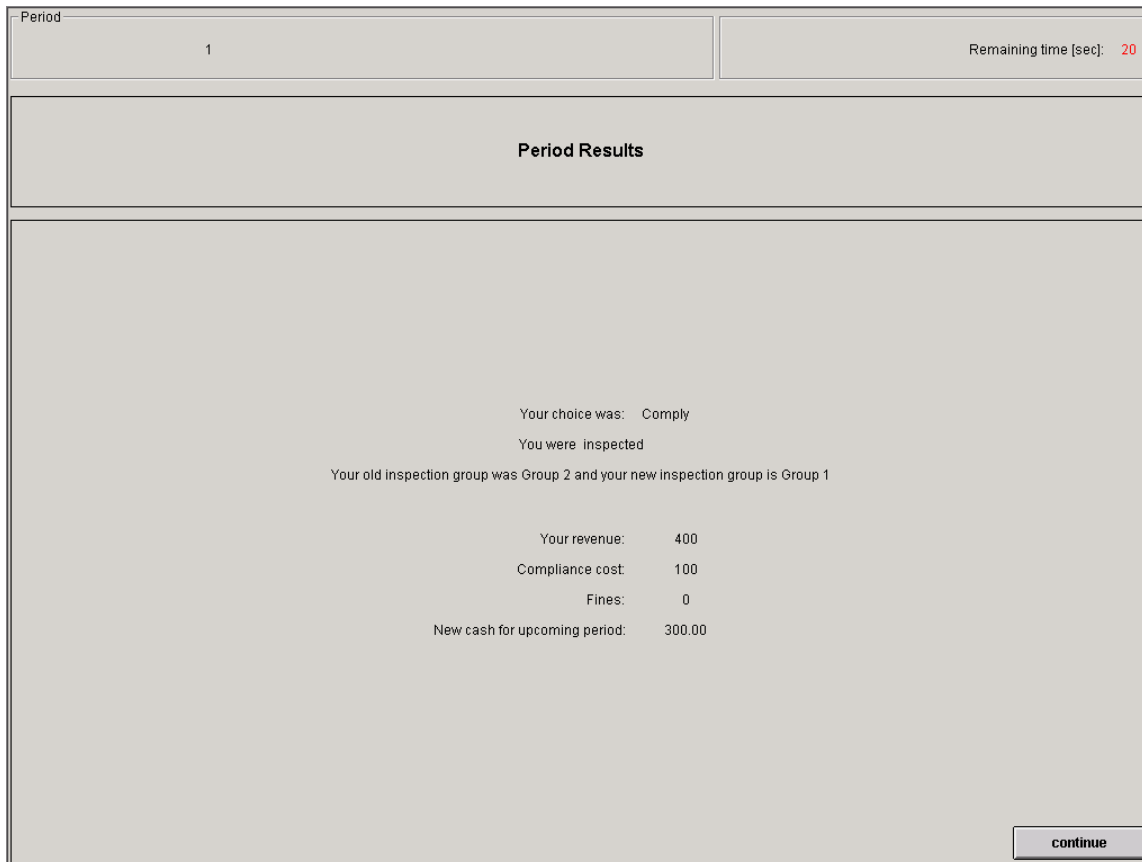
Period

1

Remaining time [sec]: 20

Period Results

Your choice was: Comply

You were inspected

Your old inspection group was Group 2 and your new inspection group is Group 1

| | |
|---|---|
| Your revenue: | 400 |
| Compliance cost: | 100 |
| Fines: | 0 |
| New cash for upcoming period: | 300.00 |

continue